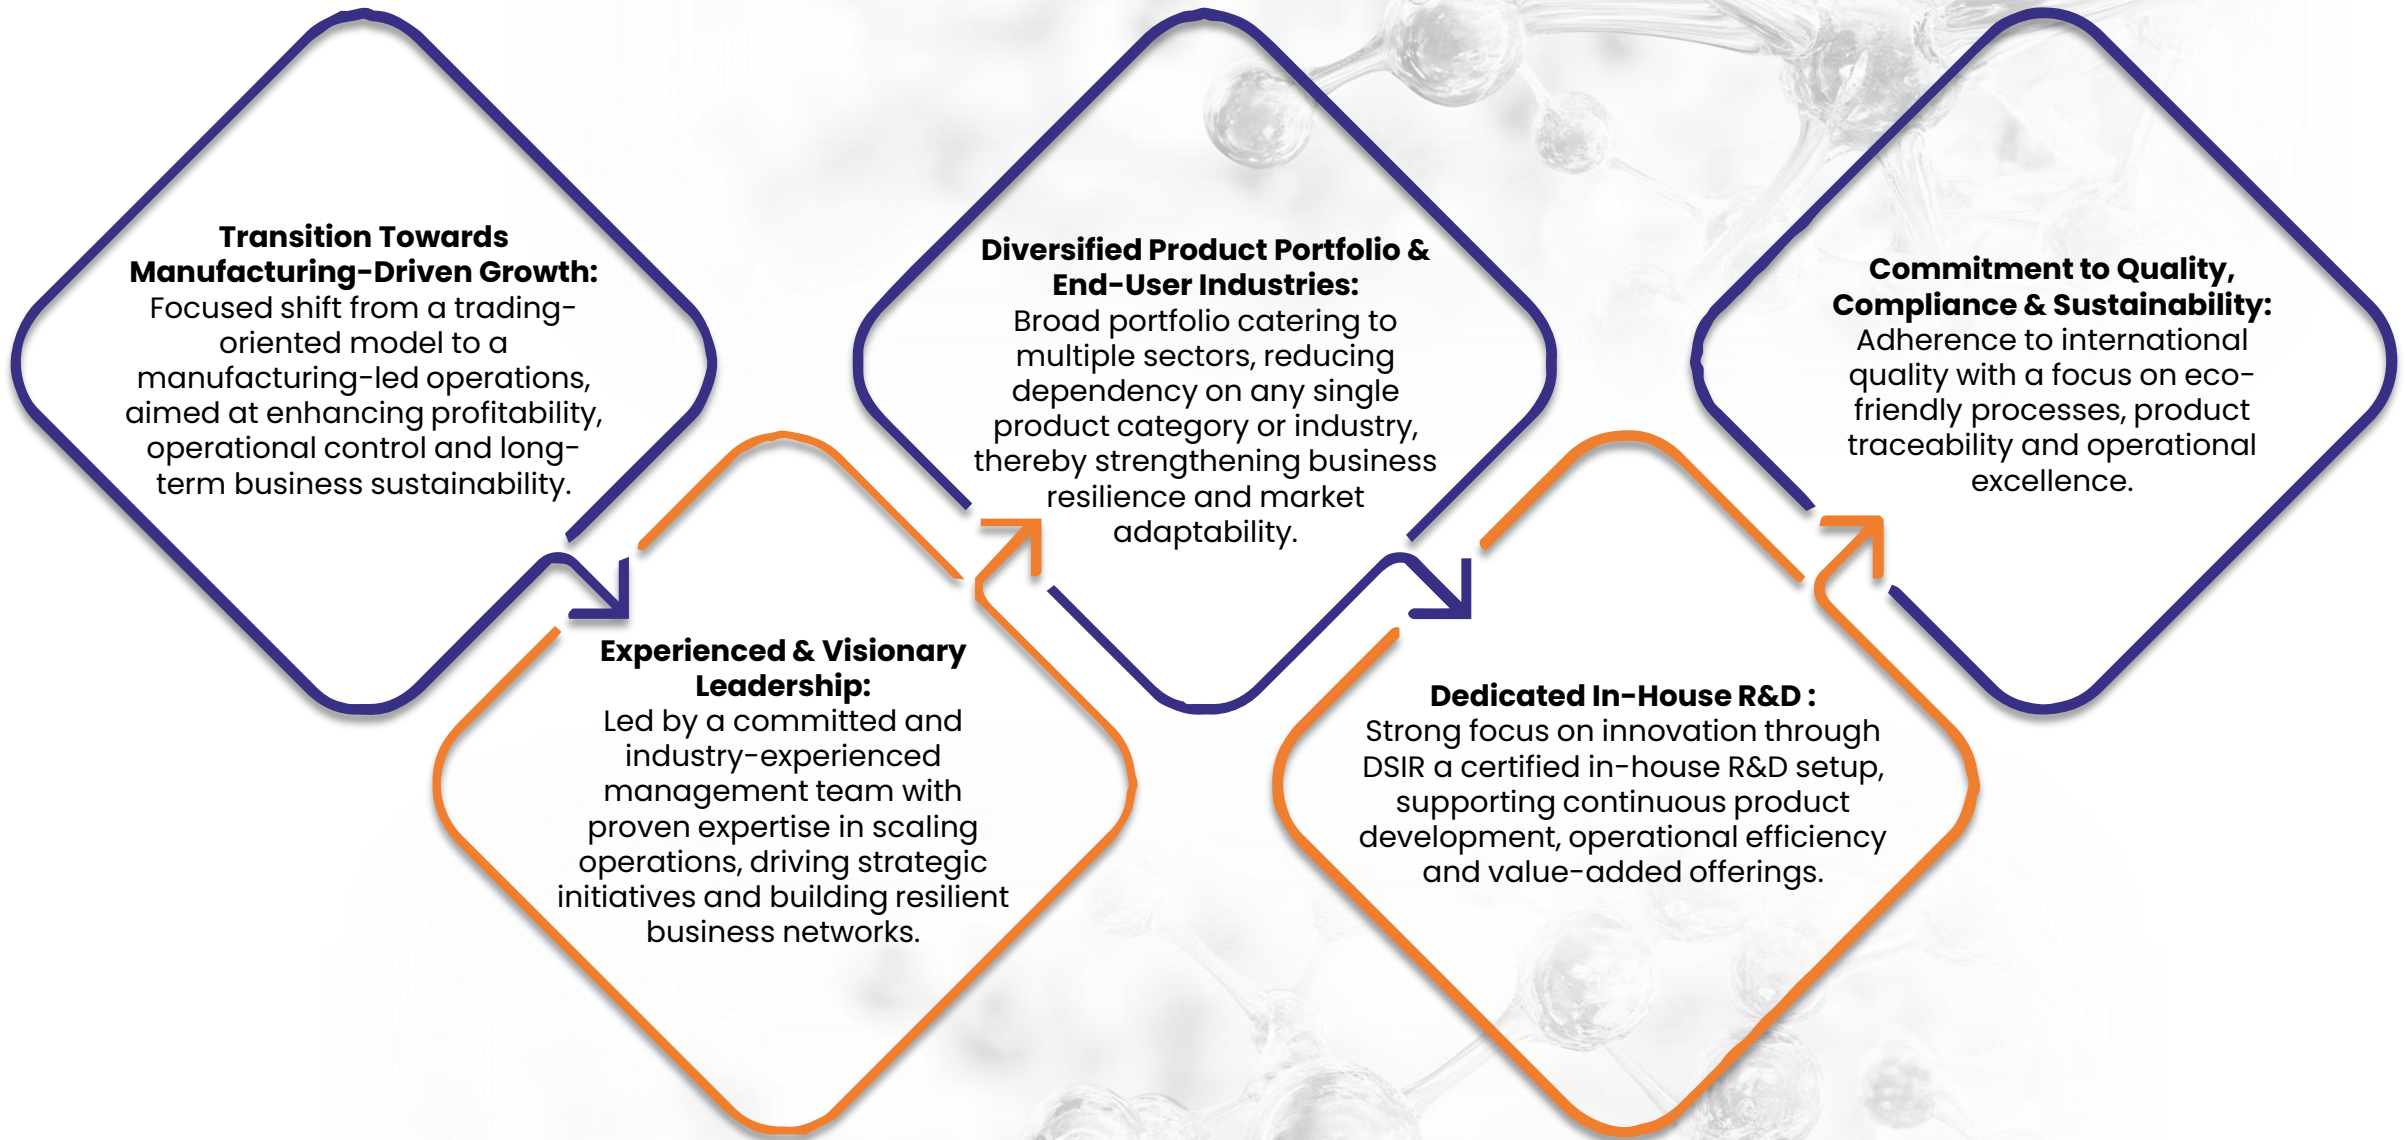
**Transition Towards Manufacturing-Driven Growth:**
Focused shift from a trading-oriented model to a manufacturing-led operations, aimed at enhancing profitability, operational control and long-term business sustainability.

**Experienced & Visionary Leadership:**
Led by a committed and industry-experienced management team with proven expertise in scaling operations, driving strategic initiatives and building resilient business networks.

**Diversified Product Portfolio & End-User Industries:**
Broad portfolio catering to multiple sectors, reducing dependency on any single product category or industry, thereby strengthening business resilience and market adaptability.

**Dedicated In-House R&D :**
Strong focus on innovation through DSIR a certified in-house R&D setup, supporting continuous product development, operational efficiency and value-added offerings.

**Commitment to Quality, Compliance & Sustainability:**
Adherence to international quality with a focus on eco-friendly processes, product traceability and operational excellence.